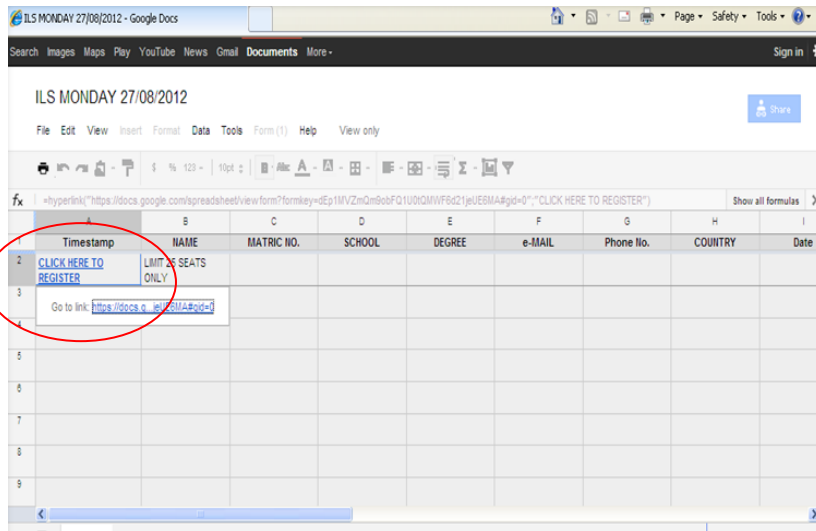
ILS MONDAY 27/08/2012 - Google Docs

Page ▾ Safety ▾ Tools ▾

Search Images Maps Play YouTube News Gmail Documents More ▾

Sign in

ILS MONDAY 27/08/2012

Share

File Edit View Insert Format Data Tools Form (1) Help View only

$ % 123 ▾ 10pt ▾

fx =hyperlink("https://docs.google.com/spreadsheet/viewform?formkey=dEp1MVZmQm9obFQ1U0tQMWF6d21jeUE6MA#gid=0";"CLICK HERE TO REGISTER")

Show all formulas

| | A | B | C | D | E | F | G | H | I |
|---|---|---|---|---|---|---|---|---|---|
| 1 | Timestamp | NAME | MATRIC NO. | SCHOOL | DEGREE | e-MAIL | Phone No. | COUNTRY | Date |
| 2 | CLICK HERE TO REGISTER | LIMIT 25 SEATS ONLY | | | | | | | |
| 3 | | | | | | | | | |
| 4 | | | | | | | | | |
| 5 | | | | | | | | | |
| 6 | | | | | | | | | |
| 7 | | | | | | | | | |
| 8 | | | | | | | | | |
| 9 | | | | | | | | | |

Go to link: https://docs.g...jeUE6MA#gid=0